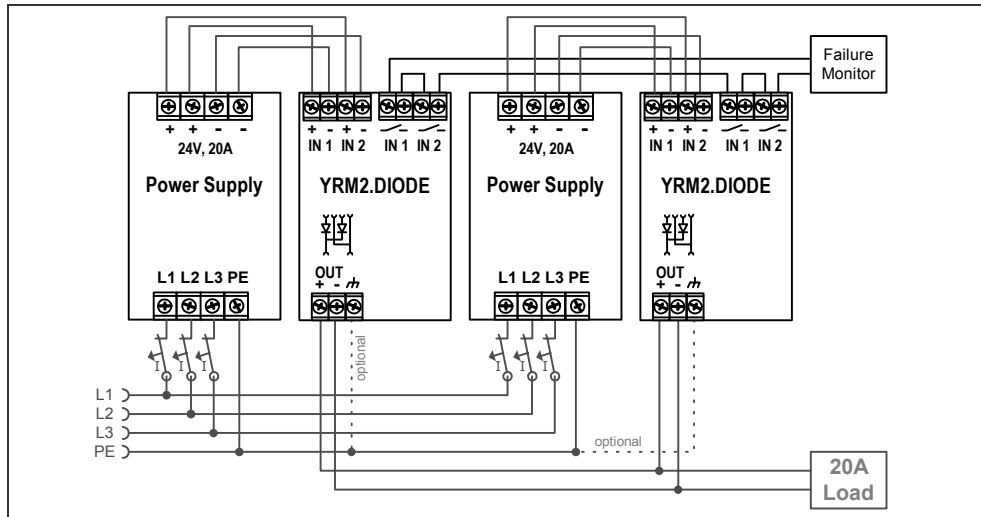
Failure Monitor

+ + - -
24V, 20A
Power Supply
L1 L2 L3 PE

+ - + -
IN 1 IN 2
IN 1 IN 2
YRM2.DIODE
OUT
+ -

+ + - -
24V, 20A
Power Supply
L1 L2 L3 PE

+ - + -
IN 1 IN 2
IN 1 IN 2
YRM2.DIODE
OUT
+ -

I I I
optional
I I I

L1
L2
L3
PE
optional

20A
Load